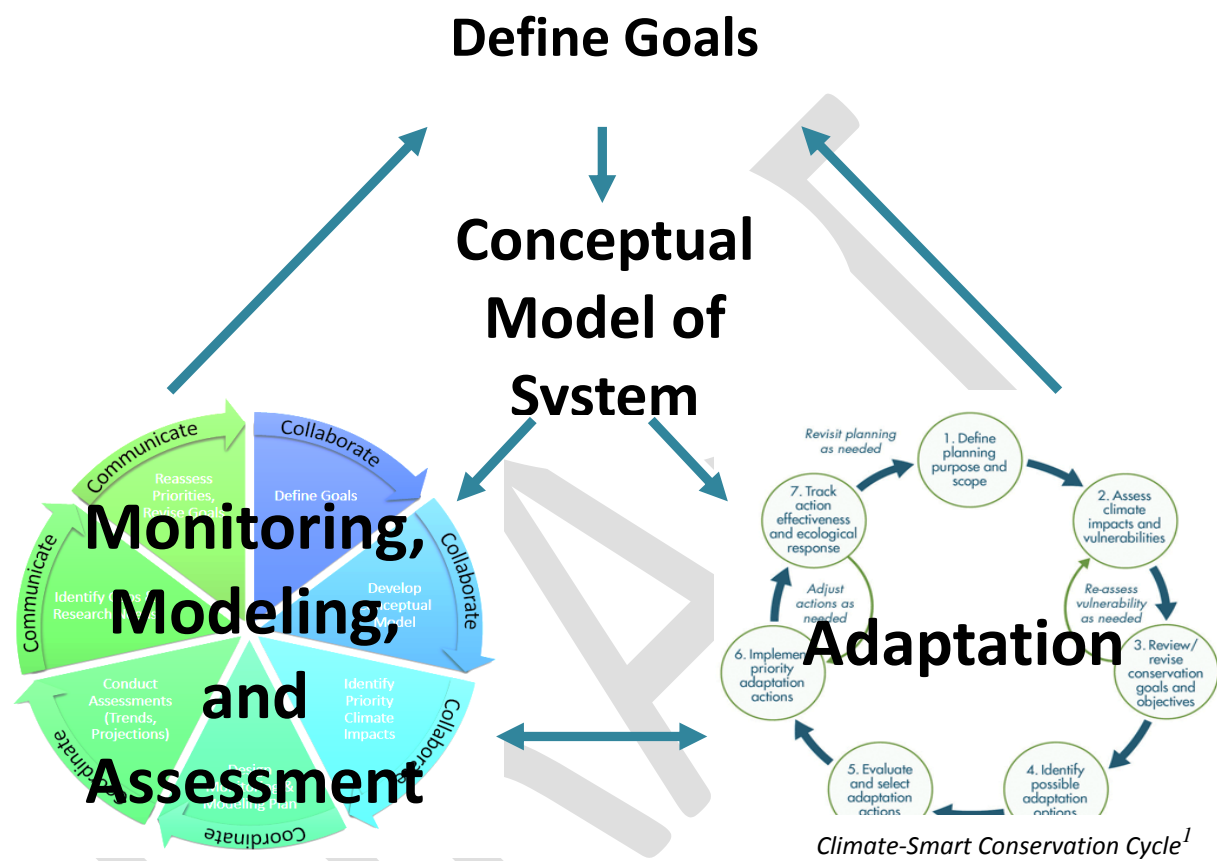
Define Goals

Conceptual Model of System

Communicate

Collaborate

Reassess Priorities, Revise Goals

Define Goals

Monitoring, Modeling, and Assessment

Collaborate

Communicate

Identify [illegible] Research

Develop Conceptual Model

Conduct Assessments (Trends, Projections)

Identify Priority Climate Impacts

Collaborate

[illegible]dinate

Design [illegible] Modeling Plan

Coordinate

Revisit planning as needed

1. Define planning purpose and scope

7. Track action effectiveness and ecological response

2. Assess climate impacts and vulnerabilities

Adjust actions as needed

Re-assess vulnerability as needed

Adaptation

6. Implement priority adaptation actions

3. Review/ revise conservation goals and objectives

5. Evaluate and select adaptation actions

4. Identify possible adaptation options

Climate-Smart Conservation Cycle$^{1}$